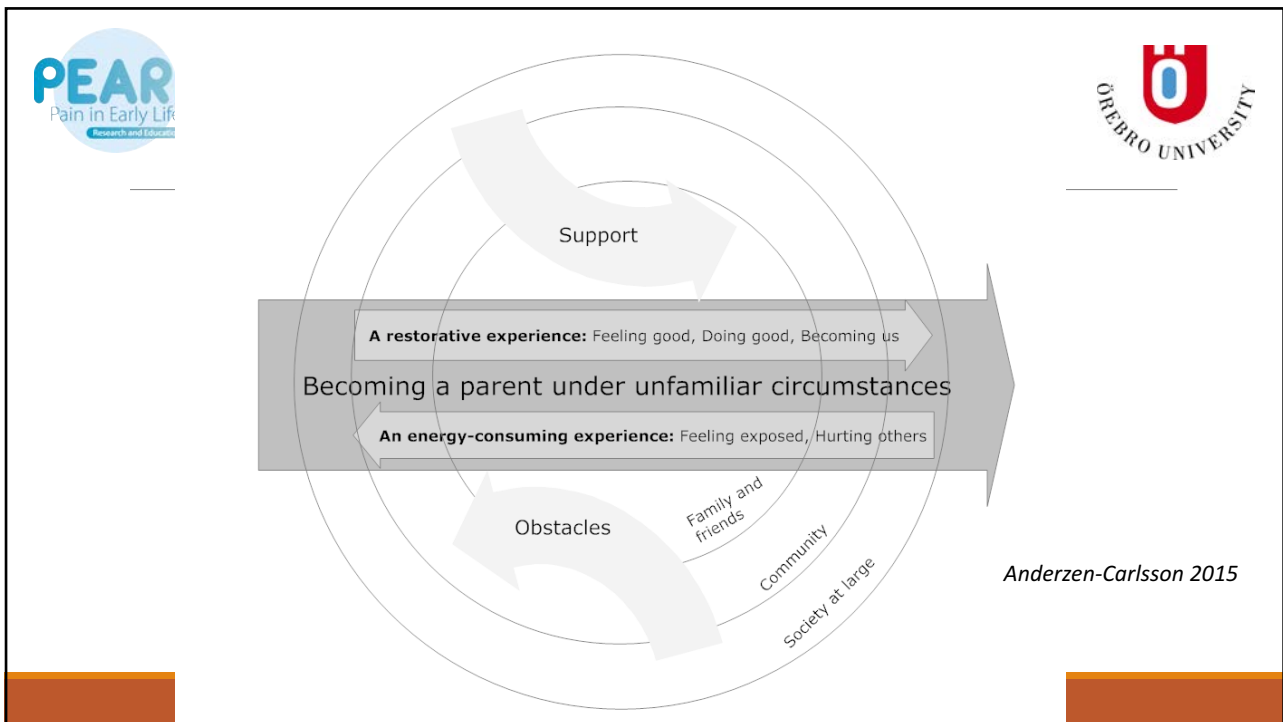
PEAR
Pain in Early Life
Research and Educati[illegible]

ÖREBRO UNIVERSITY

Support

A restorative experience: Feeling good, Doing good, Becoming us

Becoming a parent under unfamiliar circumstances

An energy-consuming experience: Feeling exposed, Hurting others

Obstacles

Family and friends

Community

Society at large

Anderzen-Carlsson 2015